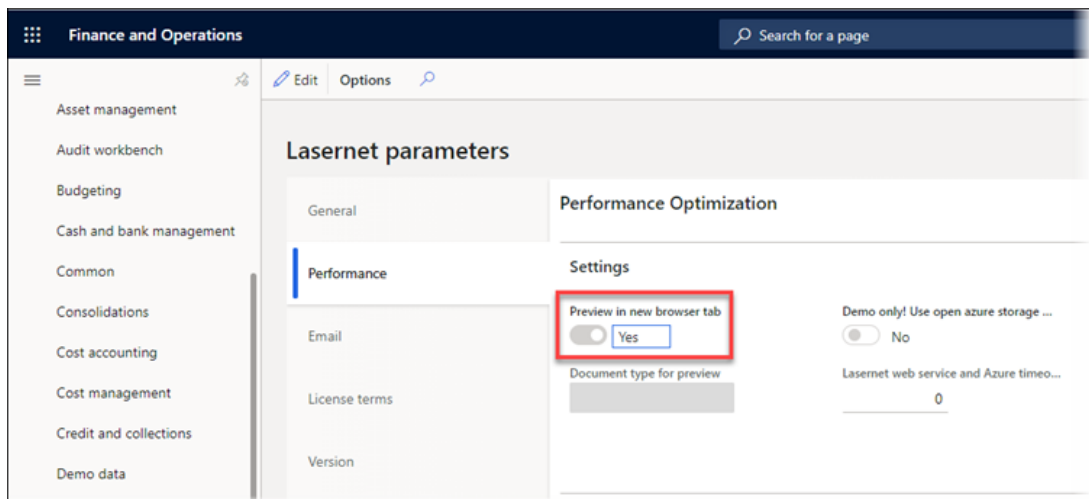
Finance and Operations

Search for a page

Asset management
Audit workbench
Budgeting
Cash and bank management
Common
Consolidations
Cost accounting
Cost management
Credit and collections
Demo data

Edit Options

Lasernet parameters

General
Performance
Email
License terms
Version

Performance Optimization

Settings

Preview in new browser tab
Yes

Demo only! Use open azure storage ...
No

Document type for preview

Lasernet web service and Azure timeo...
0